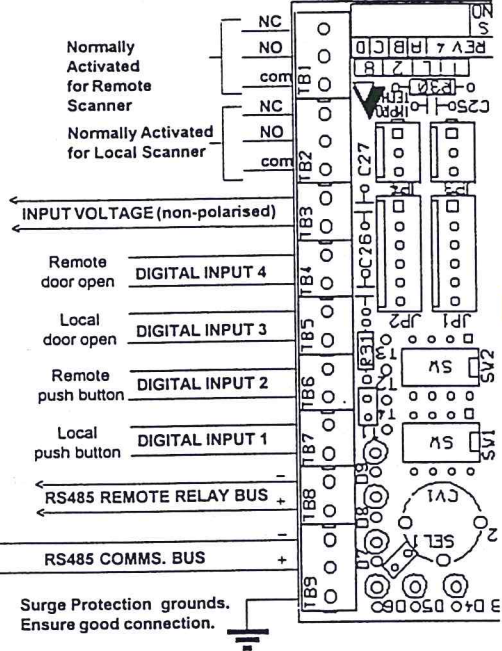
NC
NO
com
Normally Activated for Remote Scanner
NC
NO
com
Normally Activated for Local Scanner
INPUT VOLTAGE (non-polarised)
Remote door open
DIGITAL INPUT 4
Local door open
DIGITAL INPUT 3
Remote push button
DIGITAL INPUT 2
Local push button
DIGITAL INPUT 1
RS485 REMOTE RELAY BUS
-
+
RS485 COMMS. BUS
-
+
Surge Protection grounds. Ensure good connection.
TB1
TB2
TB3
TB4
TB5
TB6
TB7
TB8
TB9
C27
C26
C25
R30
R31
JP1
JP2
SV1
SV2
SW
SW
CV1
SEL
REV 4 A B C D
1 2 8
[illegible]